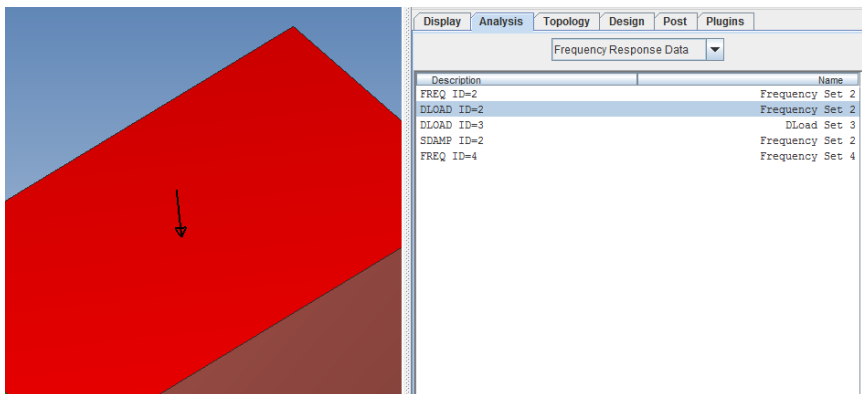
Display Analysis Topology Design Post Plugins

Frequency Response Data

| Description | Name |
|---|---|
| FREQ ID=2 | Frequency Set 2 |
| DLOAD ID=2 | Frequency Set 2 |
| DLOAD ID=3 | DLoad Set 3 |
| SDAMP ID=2 | Frequency Set 2 |
| FREQ ID=4 | Frequency Set 4 |